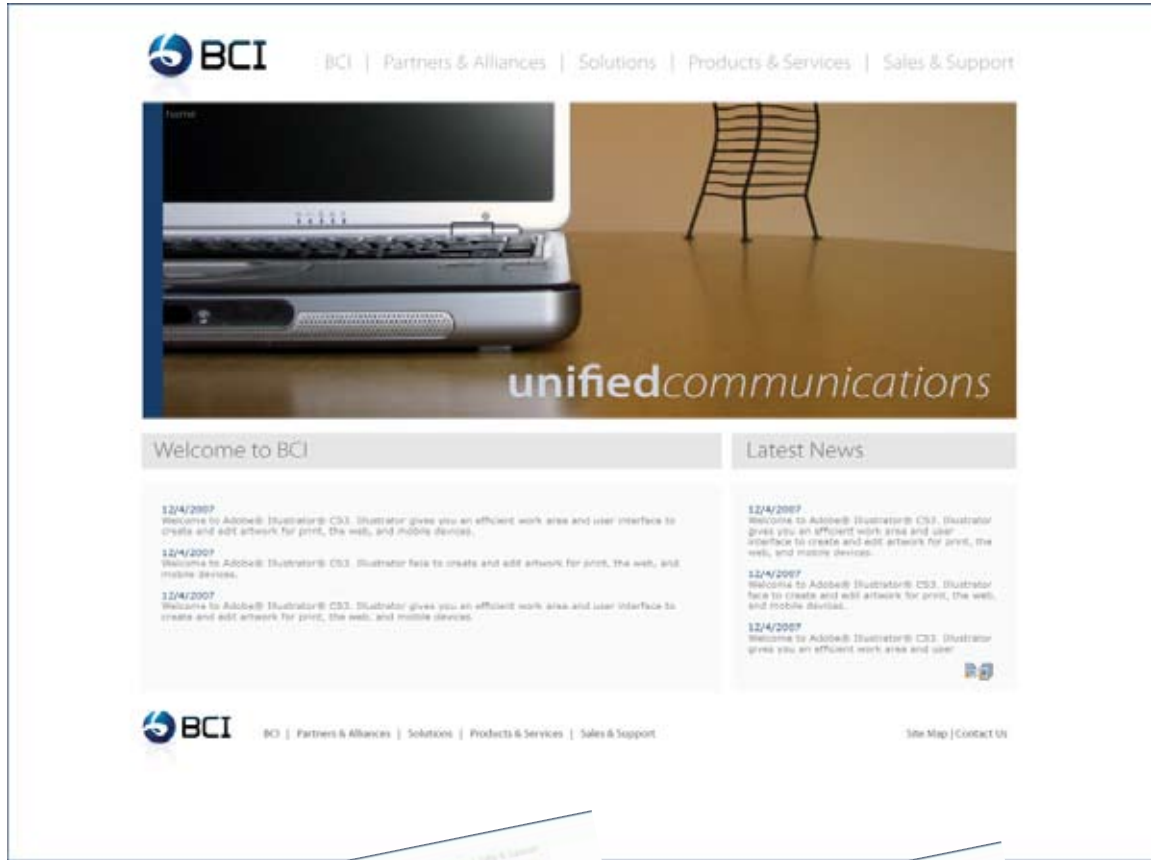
BCI

BCI | Partners & Alliances | Solutions | Products & Services | Sales & Support

Home

unifiedcommunications

Welcome to BCI

12/4/2007
Welcome to Adobe® Illustrator® CS3. Illustrator gives you an efficient work area and user interface to create and edit artwork for print, the web, and mobile devices.

12/4/2007
Welcome to Adobe® Illustrator® CS3. Illustrator face to create and edit artwork for print, the web, and mobile devices.

12/4/2007
Welcome to Adobe® Illustrator® CS3. Illustrator gives you an efficient work area and user interface to create and edit artwork for print, the web, and mobile devices.

Latest News

12/4/2007
Welcome to Adobe® Illustrator® CS3. Illustrator gives you an efficient work area and user interface to create and edit artwork for print, the web, and mobile devices.

12/4/2007
Welcome to Adobe® Illustrator® CS3. Illustrator face to create and edit artwork for print, the web, and mobile devices.

12/4/2007
Welcome to Adobe® Illustrator® CS3. Illustrator gives you an efficient work area and user

BCI

BCI | Partners & Alliances | Solutions | Products & Services | Sales & Support

Site Map | Contact Us